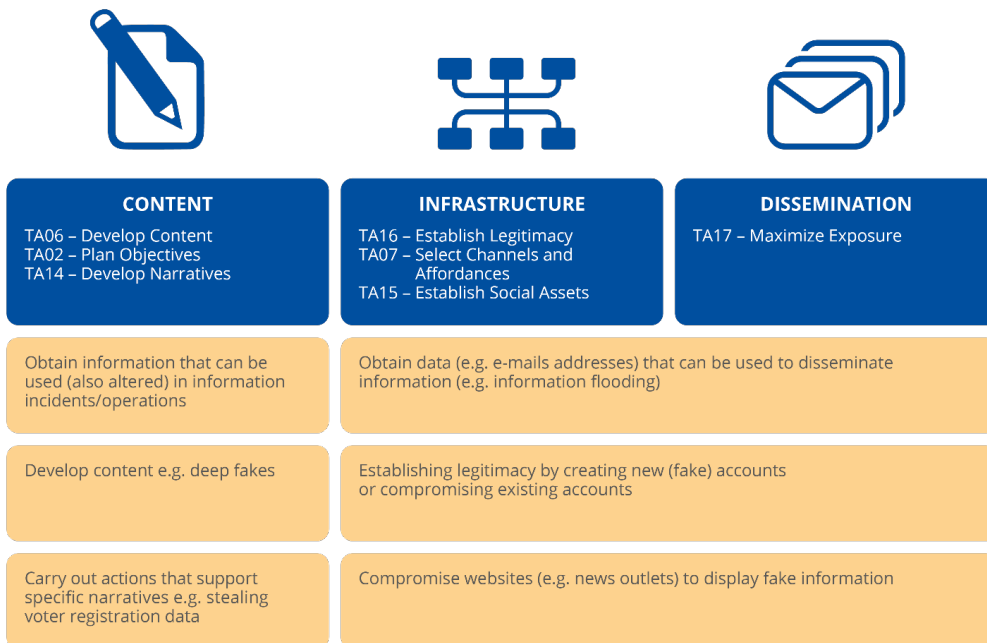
CONTENT

TA06 – Develop Content
TA02 – Plan Objectives
TA14 – Develop Narratives

INFRASTRUCTURE

TA16 – Establish Legitimacy
TA07 – Select Channels and Affordances
TA15 – Establish Social Assets

DISSEMINATION

TA17 – Maximize Exposure

Obtain information that can be used (also altered) in information incidents/operations

Obtain data (e.g. e-mails addresses) that can be used to disseminate information (e.g. information flooding)

Develop content e.g. deep fakes

Establishing legitimacy by creating new (fake) accounts or compromising existing accounts

Carry out actions that support specific narratives e.g. stealing voter registration data

Compromise websites (e.g. news outlets) to display fake information